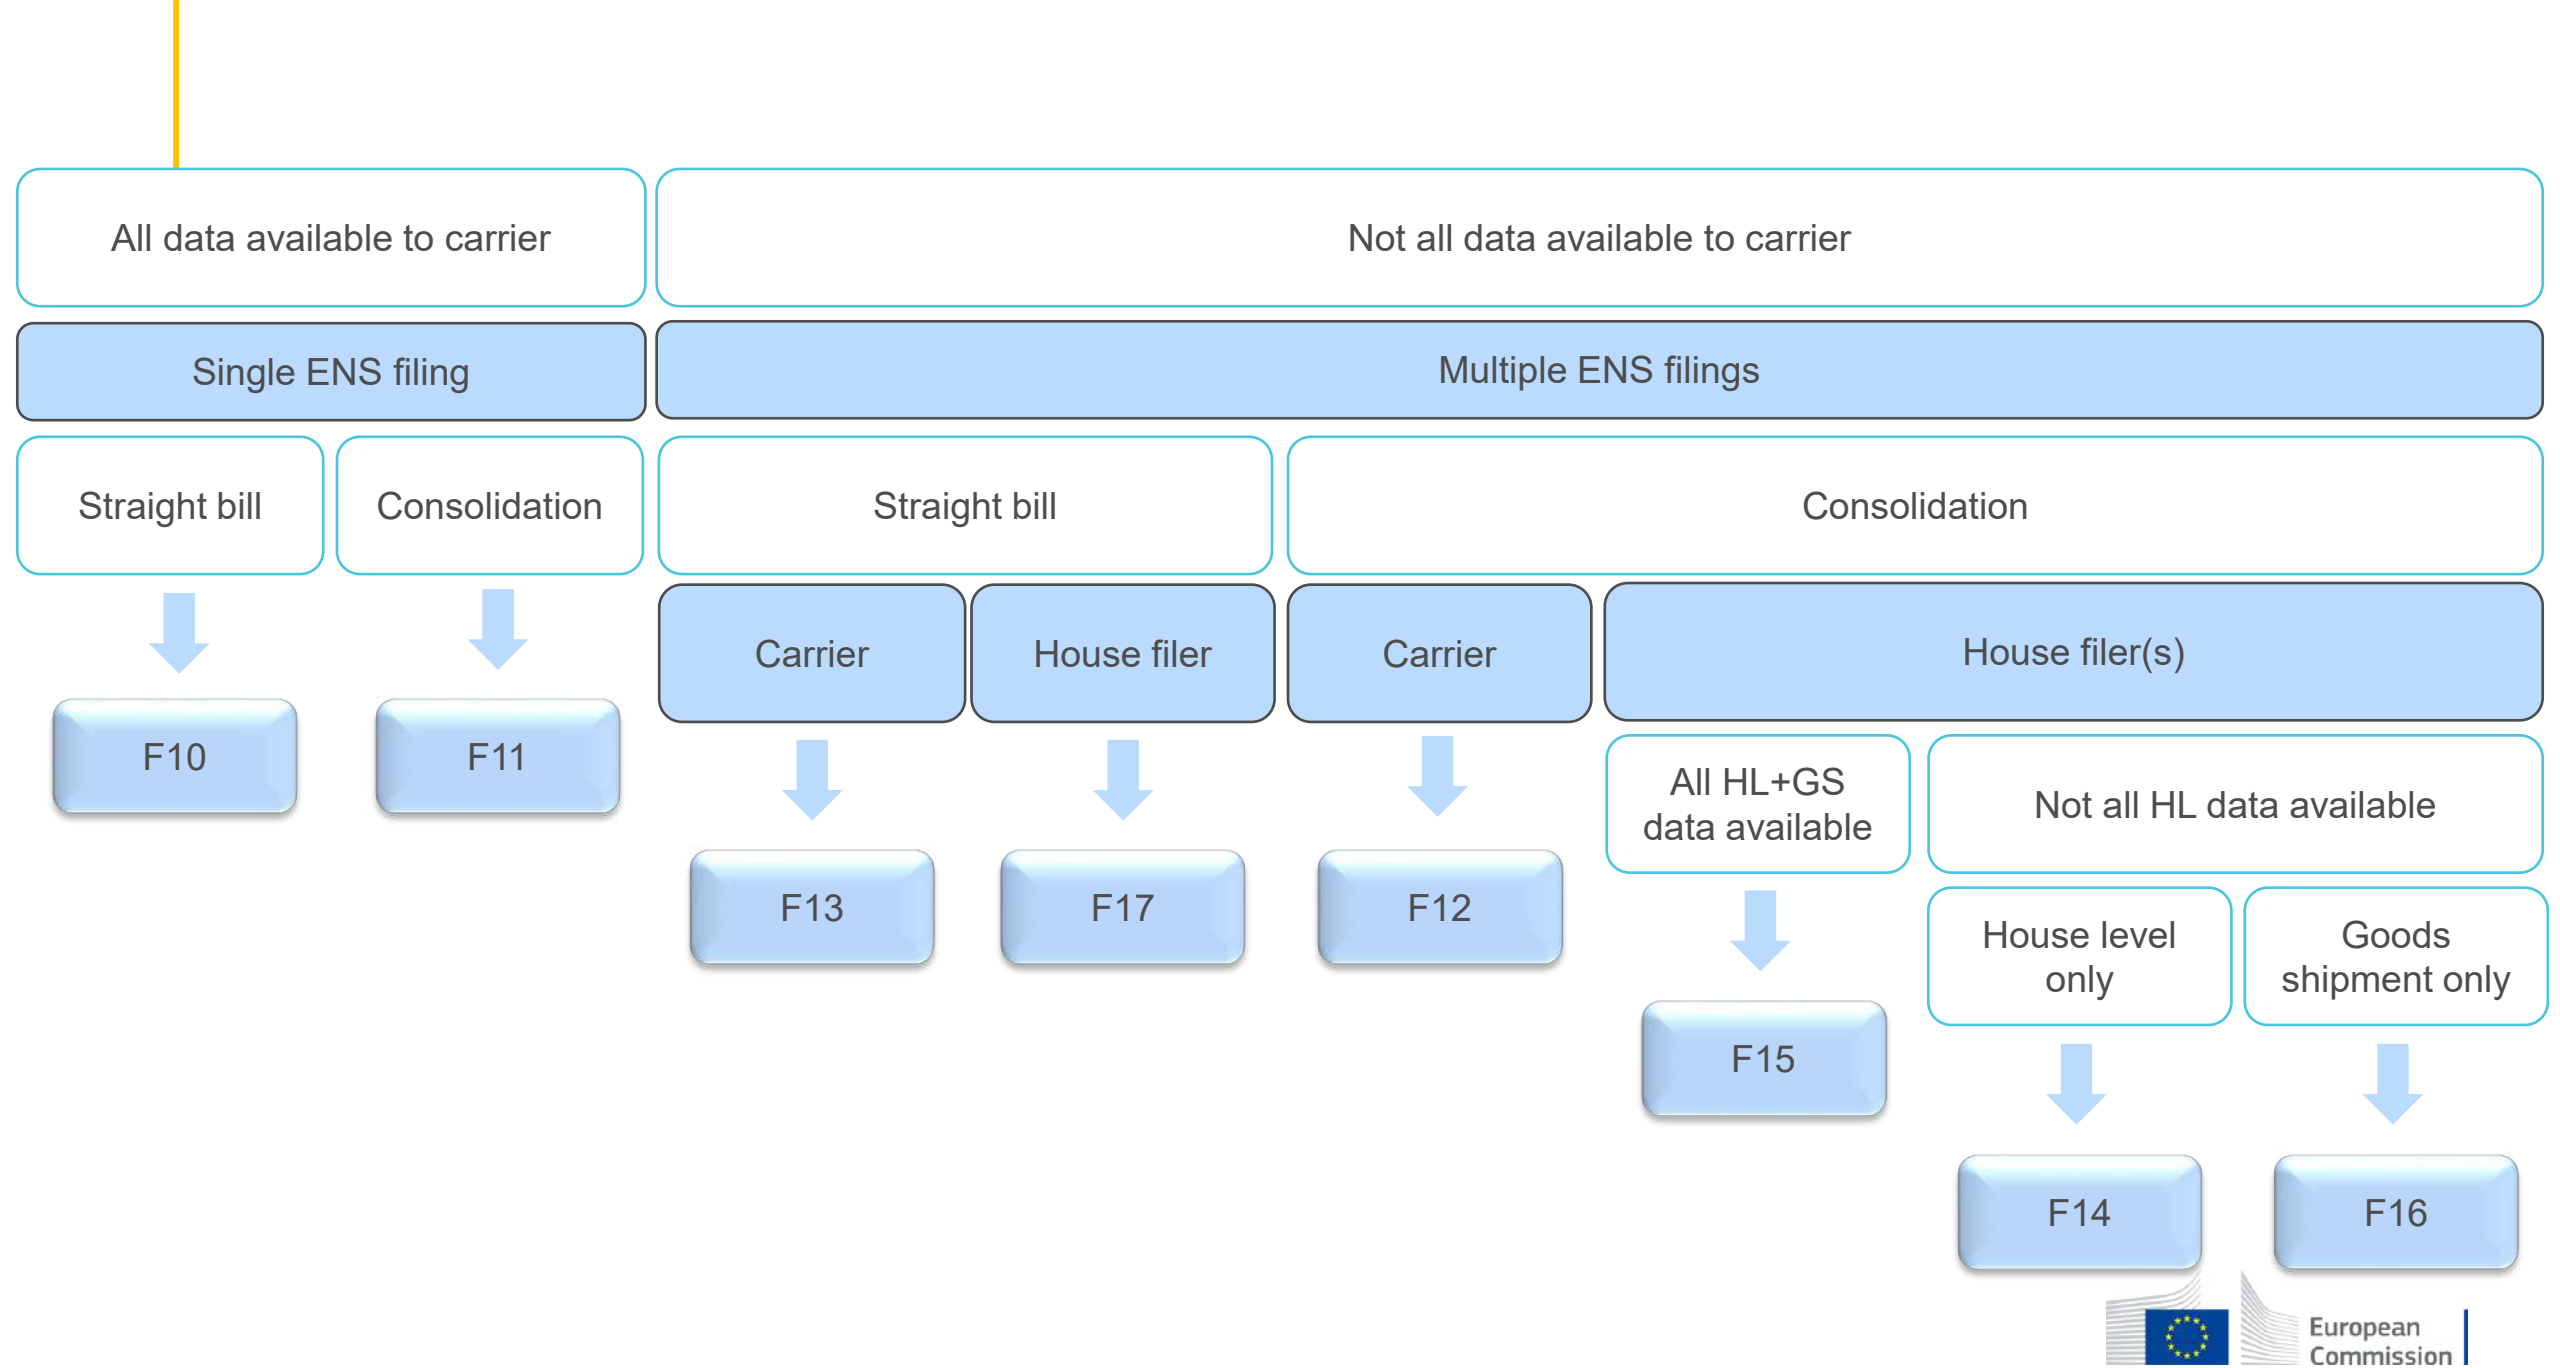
All data available to carrier

Not all data available to carrier

Single ENS filing

Multiple ENS filings

Straight bill

Consolidation

Straight bill

Consolidation

F10

F11

Carrier

House filer

Carrier

House filer(s)

F13

F17

F12

All HL+GS data available

Not all HL data available

F15

House level only

Goods shipment only

F14

F16

European Commission